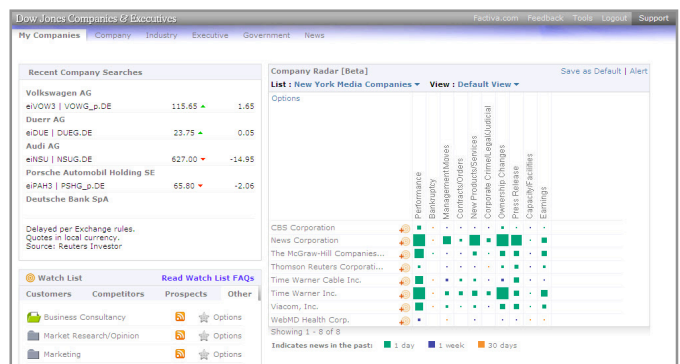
Dow Jones Companies & Executives

Factiva.com Feedback Tools Logout Support

My Companies Company Industry Executive Government News

Recent Company Searches

Volkswagen AG
eIVOW3 | VOWG_p.DE 115.65 1.65

Duerr AG
eIDUE | DUEG.DE 23.75 0.05

Audi AG
eINSU | NSUG.DE 627.00 -14.95

Porsche Automobil Holding SE
eIPAH3 | PSHG_p.DE 65.80 -2.06

Deutsche Bank SpA

Delayed per Exchange rules.
Quotes in local currency.
Source: Reuters Investor

Watch List Read Watch List FAQs

Customers Competitors Prospects Other

Business Consultancy Options
Market Research/Opinion Options
Marketing Options

Company Radar [Beta] Save as Default | Alert

List : New York Media Companies View : Default View

Options

Performance
Bankruptcy
ManagementMoves
Contracts/Orders
New Products/Services
Corporate Crime/Legal/Judicial
Ownership Changes
Press Release
Capacity/Facilities
Earnings

CBS Corporation
News Corporation
The McGraw-Hill Companies...
Thomson Reuters Corporati...
Time Warner Cable Inc.
Time Warner Inc.
Viacom, Inc.
WebMD Health Corp.

Showing 1 - 8 of 8

Indicates news in the past: 1 day 1 week 30 days